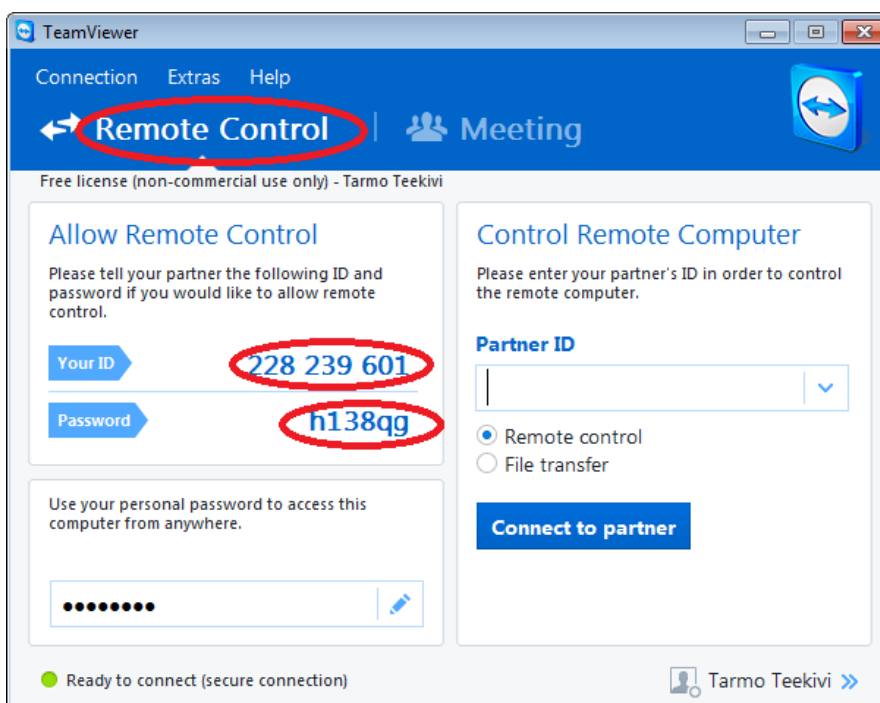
TeamViewer

Connection Extras Help

Remote Control | Meeting

Free license (non-commercial use only) - Tarmo Teekivi

Allow Remote Control

Please tell your partner the following ID and password if you would like to allow remote control.

Your ID 228 239 601

Password h138qg

Use your personal password to access this computer from anywhere.

••••••••

Control Remote Computer

Please enter your partner's ID in order to control the remote computer.

Partner ID

Remote control

File transfer

Connect to partner

Ready to connect (secure connection)

Tarmo Teekivi